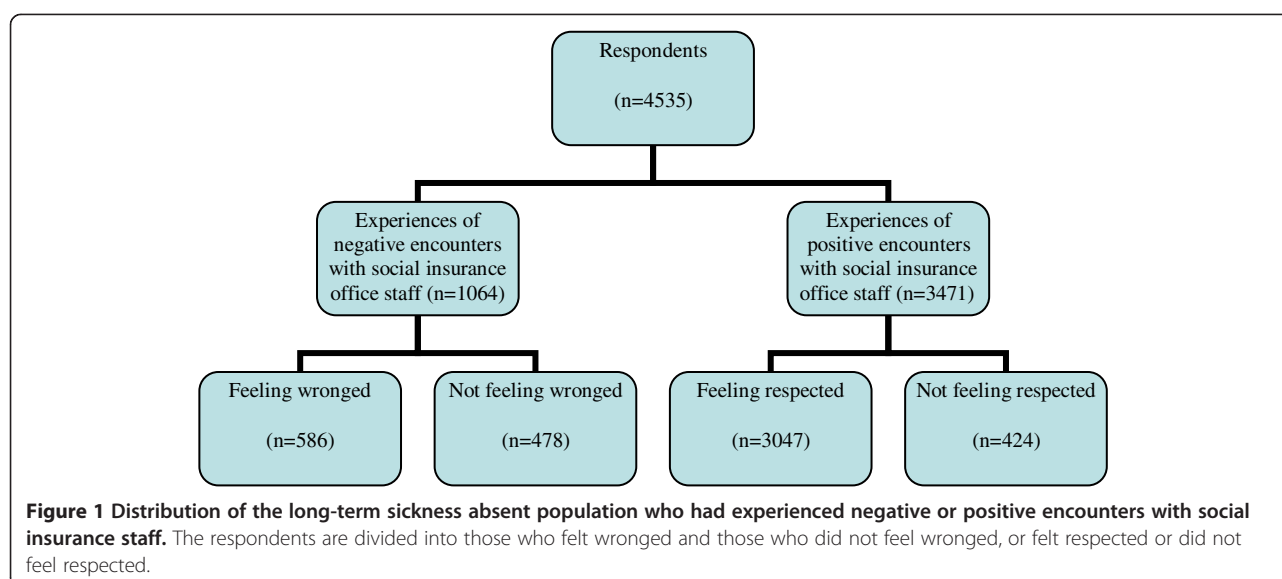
Respondents

(n=4535)

Experiences of negative encounters with social insurance office staff (n=1064)

Experiences of positive encounters with social insurance office staff (n=3471)

Feeling wronged

(n=586)

Not feeling wronged

(n=478)

Feeling respected

(n=3047)

Not feeling respected

(n=424)

**Figure 1 Distribution of the long-term sickness absent population who had experienced negative or positive encounters with social insurance staff.** The respondents are divided into those who felt wronged and those who did not feel wronged, or felt respected or did not feel respected.